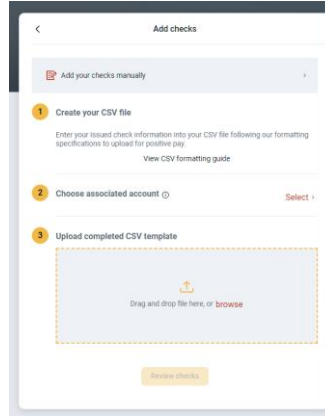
Add checks

Add your checks manually

1 Create your CSV file

Enter your issued check information into your CSV file following our formatting specifications to upload for positive pay.

View CSV formatting guide

2 Choose associated account

Select

3 Upload completed CSV template

Drag and drop file here, or browse

Review checks